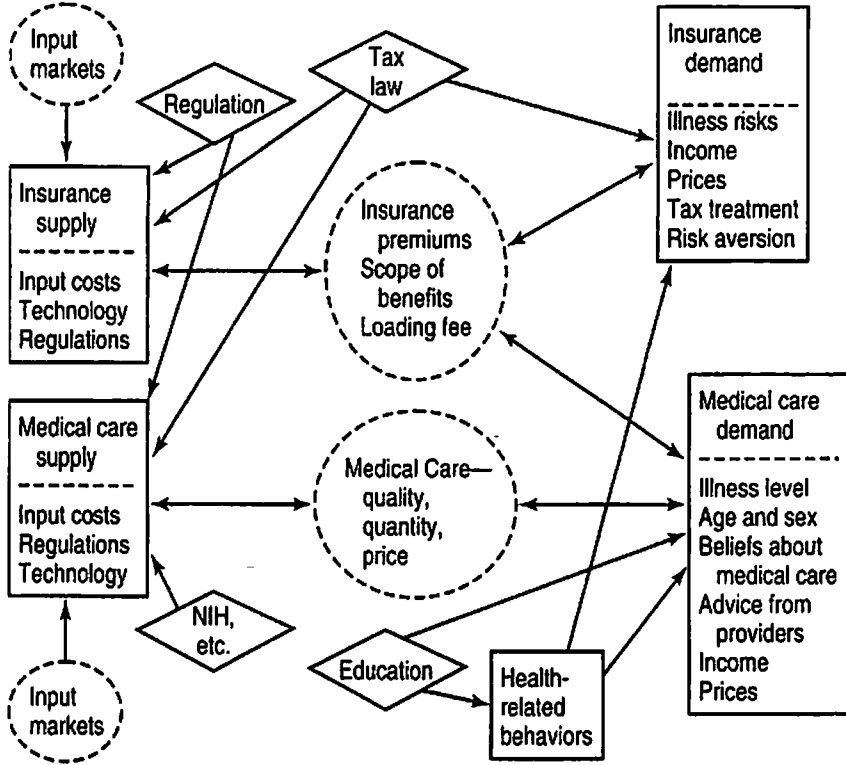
Input markets

Regulation

Tax law

Insurance demand

Illness risks
Income
Prices
Tax treatment
Risk aversion

Insurance supply

Input costs
Technology
Regulations

Insurance premiums
Scope of benefits
Loading fee

Medical care supply

Input costs
Regulations
Technology

Medical Care— quality, quantity, price

Medical care demand

Illness level
Age and sex
Beliefs about medical care
Advice from providers
Income
Prices

NIH, etc.

Education

Health-related behaviors

Input markets